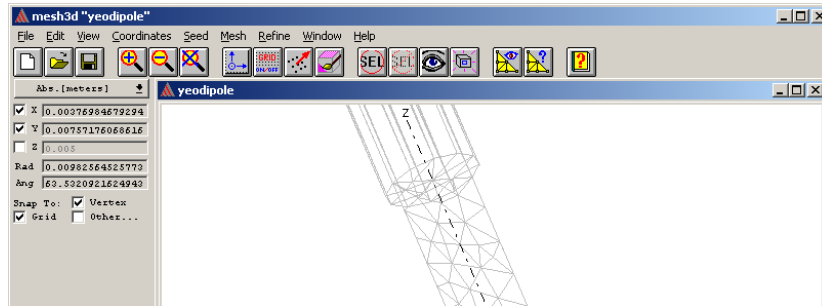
mesh3d "yeodipole"

File Edit View Coordinates Seed Mesh Refine Window Help

GRID ON/OFF

SEL SEL

?

Abs.[meters]

X 0.00376984679294

Y 0.00757176068616

Z 0.005

Rad 0.00982564525773

Ang 63.5320921624943

Snap To: Vertex

Grid Other...

yeodipole

Z